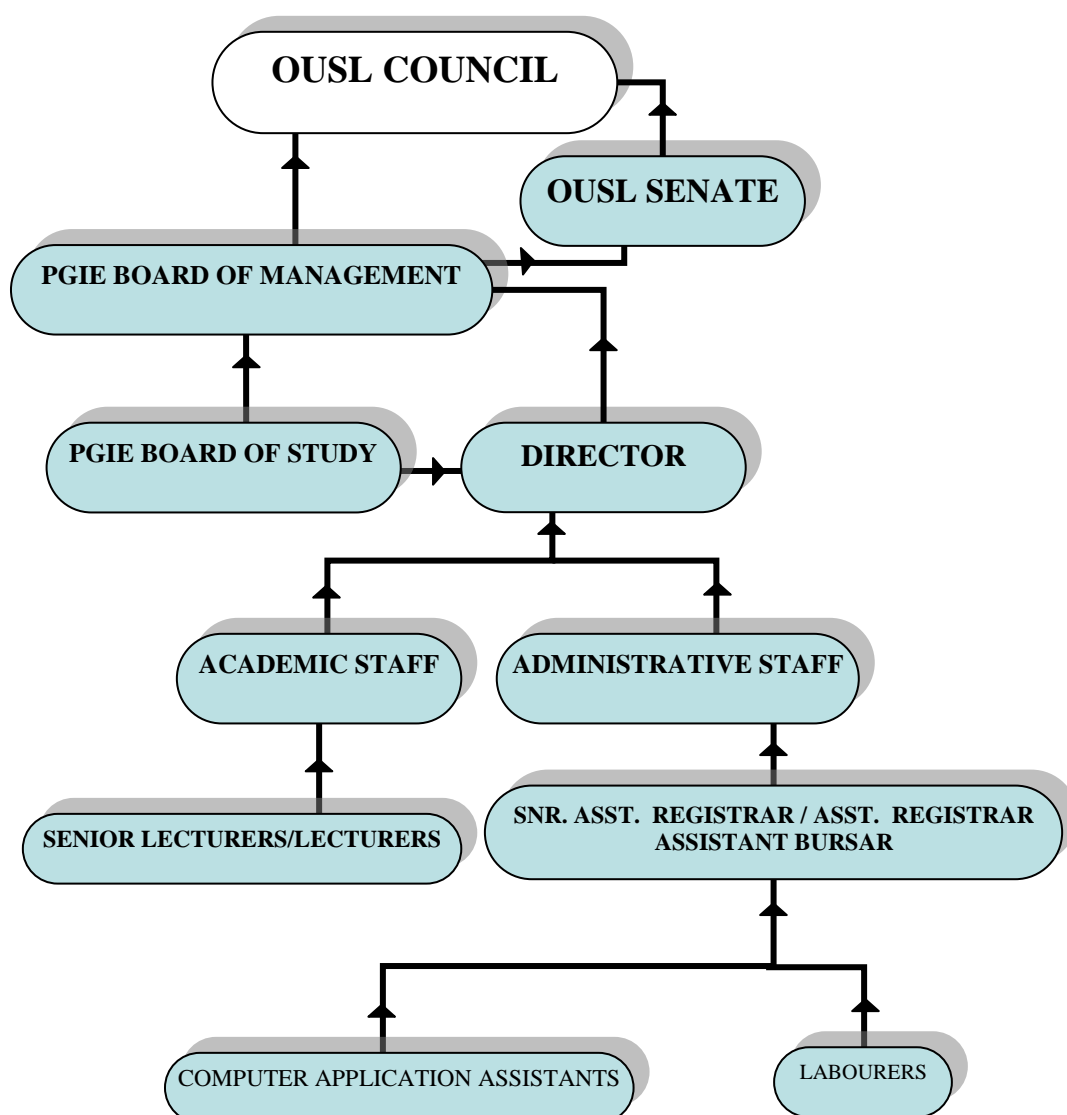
OUSL COUNCIL

OUSL SENATE

PGIE BOARD OF MANAGEMENT

PGIE BOARD OF STUDY

DIRECTOR

ACADEMIC STAFF

ADMINISTRATIVE STAFF

SENIOR LECTURERS/LECTURERS

SNR. ASST. REGISTRAR / ASST. REGISTRAR ASSISTANT BURSAR

COMPUTER APPLICATION ASSISTANTS

LABOURERS